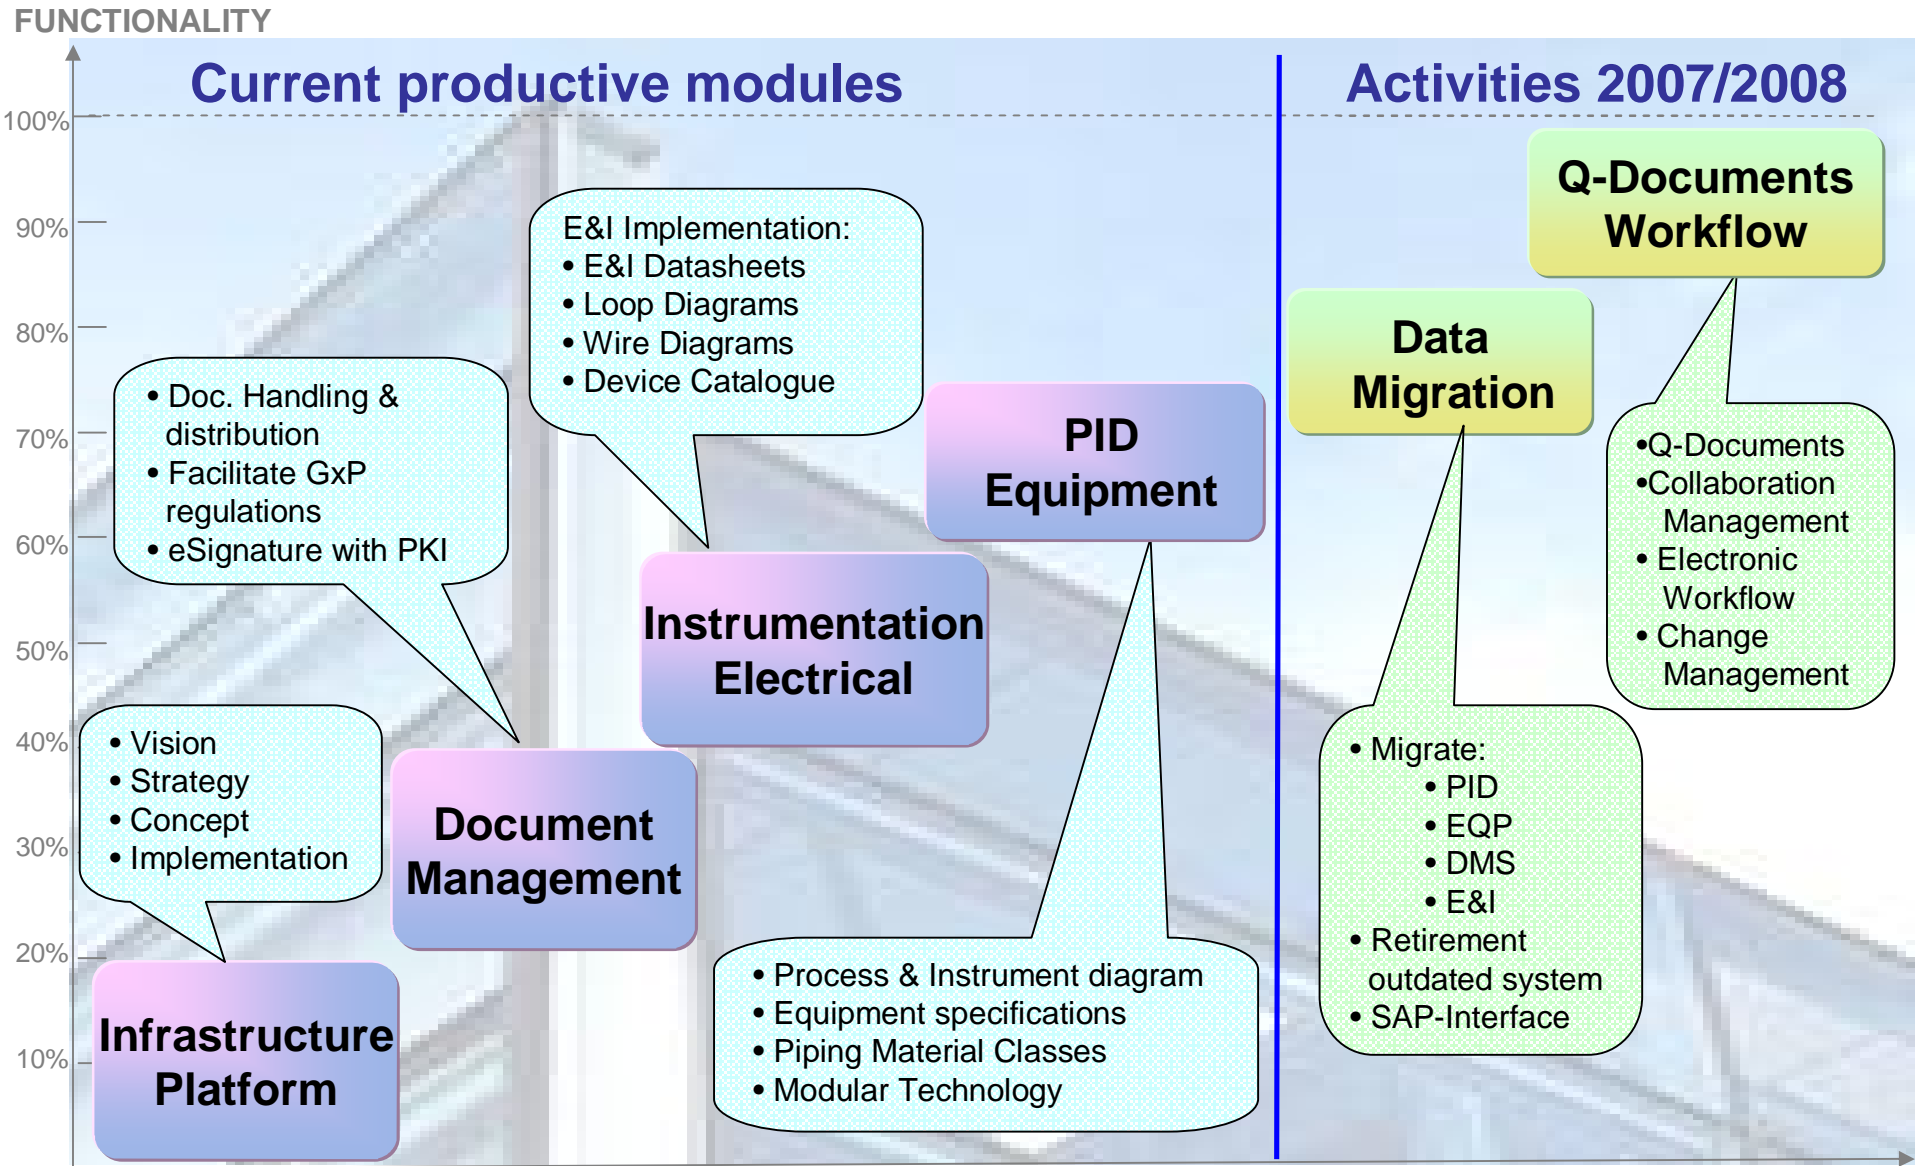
FUNCTIONALITY

100%
90%
80%
70%
60%
50%
40%
30%
20%
10%

Current productive modules

Activities 2007/2008

Q-Documents Workflow

E&I Implementation:
• E&I Datasheets
• Loop Diagrams
• Wire Diagrams
• Device Catalogue

Data Migration

• Doc. Handling & distribution
• Facilitate GxP regulations
• eSignature with PKI

PID Equipment

•Q-Documents
•Collaboration Management
• Electronic Workflow
• Change Management

Instrumentation Electrical

• Vision
• Strategy
• Concept
• Implementation

• Migrate:
• PID
• EQP
• DMS
• E&I
• Retirement outdated system
• SAP-Interface

Document Management

• Process & Instrument diagram
• Equipment specifications
• Piping Material Classes
• Modular Technology

Infrastructure Platform